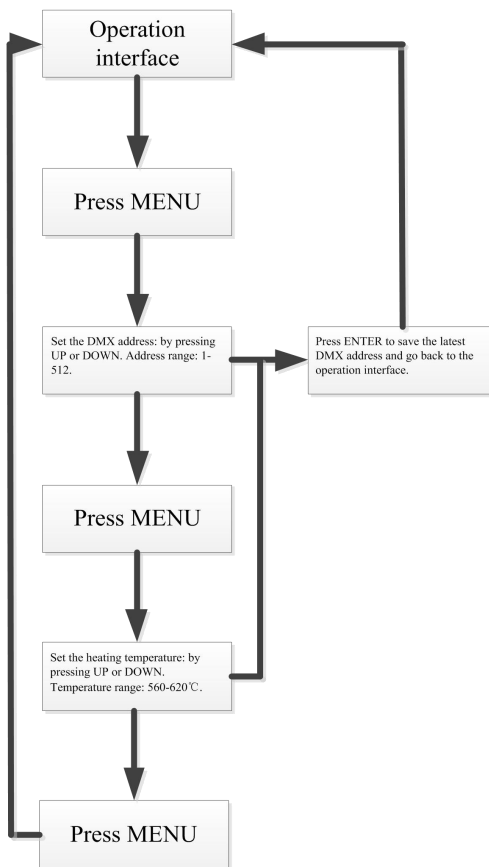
Operation interface

Press MENU

Set the DMX address: by pressing UP or DOWN. Address range: 1-512.

Press ENTER to save the latest DMX address and go back to the operation interface.

Press MENU

Set the heating temperature: by pressing UP or DOWN. Temperature range: 560-620℃.

Press MENU